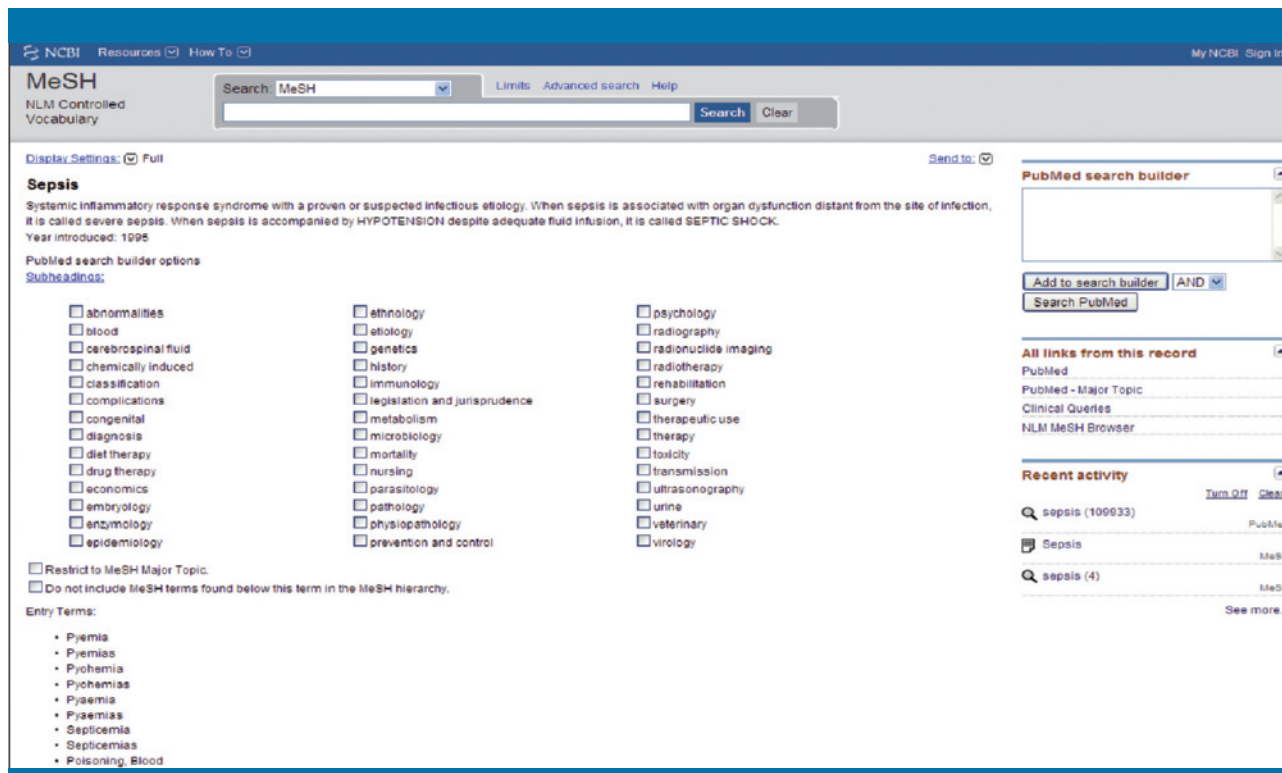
NCBI Resources How To

My NCBI Sign In

MeSH
NLM Controlled Vocabulary

Search: MeSH

Limits Advanced search Help

Search Clear

Display Settings: Full

Send to:

Sepsis

Systemic inflammatory response syndrome with a proven or suspected infectious etiology. When sepsis is associated with organ dysfunction distant from the site of infection, it is called severe sepsis. When sepsis is accompanied by HYPOTENSION despite adequate fluid infusion, it is called SEPTIC SHOCK.
Year introduced: 1995

PubMed search builder options
Subheadings:

abnormalities
blood
cerebrospinal fluid
chemically induced
classification
complications
congenital
diagnosis
diet therapy
drug therapy
economics
embryology
enzymology
epidemiology

ethnology
etiology
genetics
history
immunology
legislation and jurisprudence
metabolism
microbiology
mortality
nursing
parasitology
pathology
physiopathology
prevention and control

psychology
radiography
radionuclide imaging
radiotherapy
rehabilitation
surgery
therapeutic use
therapy
toxicity
transmission
ultrasonography
urine
veterinary
virology

Restrict to MeSH Major Topic.
Do not include MeSH terms found below this term in the MeSH hierarchy.

Entry Terms:

- Pyemia
- Pyemias
- Pyohemia
- Pyohemias
- Pyaemia
- Pyaemias
- Septicemia
- Septicemias
- Poisoning, Blood

PubMed search builder

Add to search builder AND
Search PubMed

All links from this record
PubMed
PubMed - Major Topic
Clinical Queries
NLM MeSH Browser

Recent activity
Turn Off Clear
sepsis (109933)
PubMe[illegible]
Sepsis
MeS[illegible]
sepsis (4)
MeS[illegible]
See more...